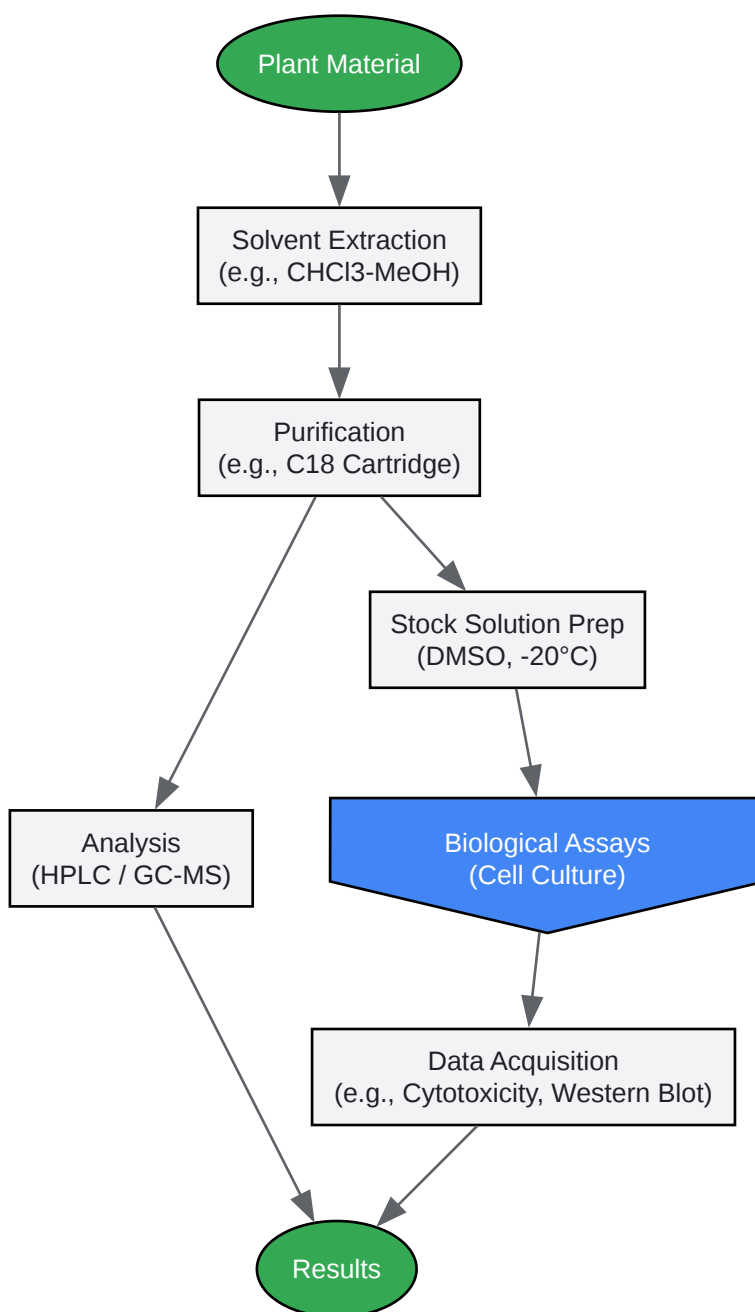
Plant Material

Solvent Extraction
(e.g., CHCl3-MeOH)

Purification
(e.g., C18 Cartridge)

Stock Solution Prep
(DMSO, -20°C)

Analysis
(HPLC / GC-MS)

Biological Assays
(Cell Culture)

Data Acquisition
(e.g., Cytotoxicity, Western Blot)

Results